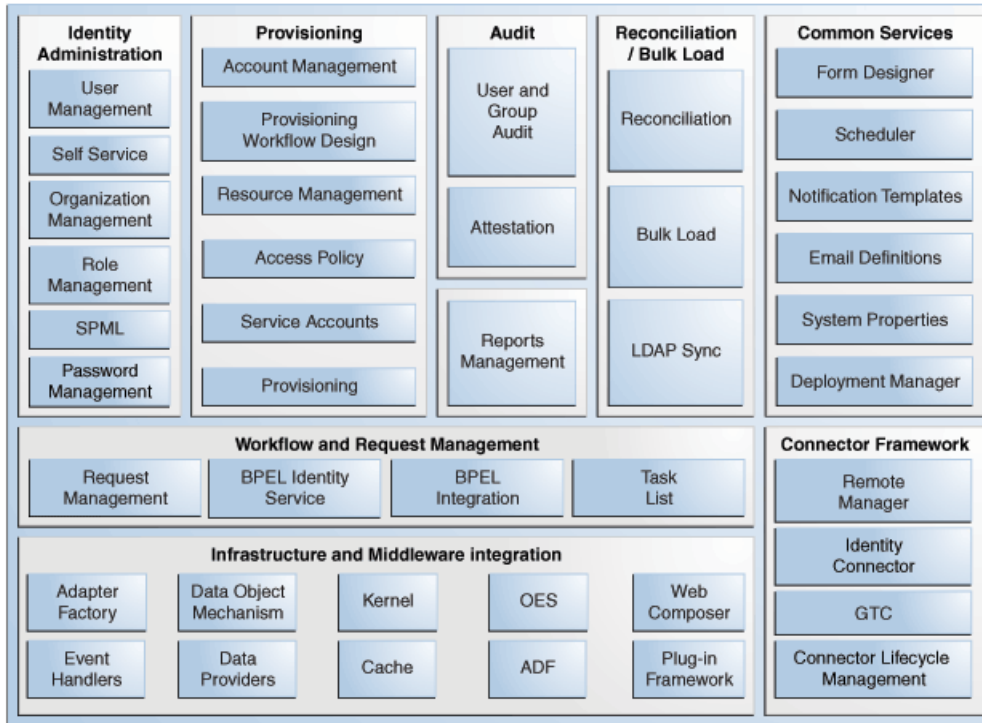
Identity Administration
User Management
Self Service
Organization Management
Role Management
SPML
Password Management

Provisioning
Account Management
Provisioning Workflow Design
Resource Management
Access Policy
Service Accounts
Provisioning

Audit
User and Group Audit
Attestation

Reports Management

Reconciliation / Bulk Load
Reconciliation
Bulk Load
LDAP Sync

Common Services
Form Designer
Scheduler
Notification Templates
Email Definitions
System Properties
Deployment Manager

Workflow and Request Management
Request Management
BPEL Identity Service
BPEL Integration
Task List

Infrastructure and Middleware integration
Adapter Factory
Data Object Mechanism
Kernel
OES
Web Composer
Event Handlers
Data Providers
Cache
ADF
Plug-in Framework

Connector Framework
Remote Manager
Identity Connector
GTC
Connector Lifecycle Management